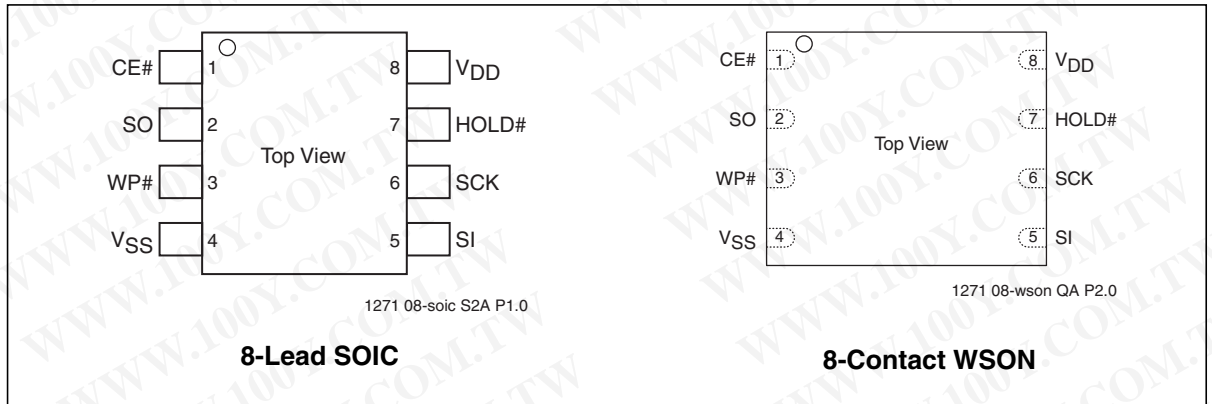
CE# 1
SO 2
WP# 3
$V_{SS}$ 4
8 $V_{DD}$
7 HOLD#
6 SCK
5 SI
Top View
1271 08-soic S2A P1.0
8-Lead SOIC

CE# 1
SO 2
WP# 3
$V_{SS}$ 4
8 $V_{DD}$
7 HOLD#
6 SCK
5 SI
Top View
1271 08-wson QA P2.0
8-Contact WSON

WWW.100Y.COM.TW